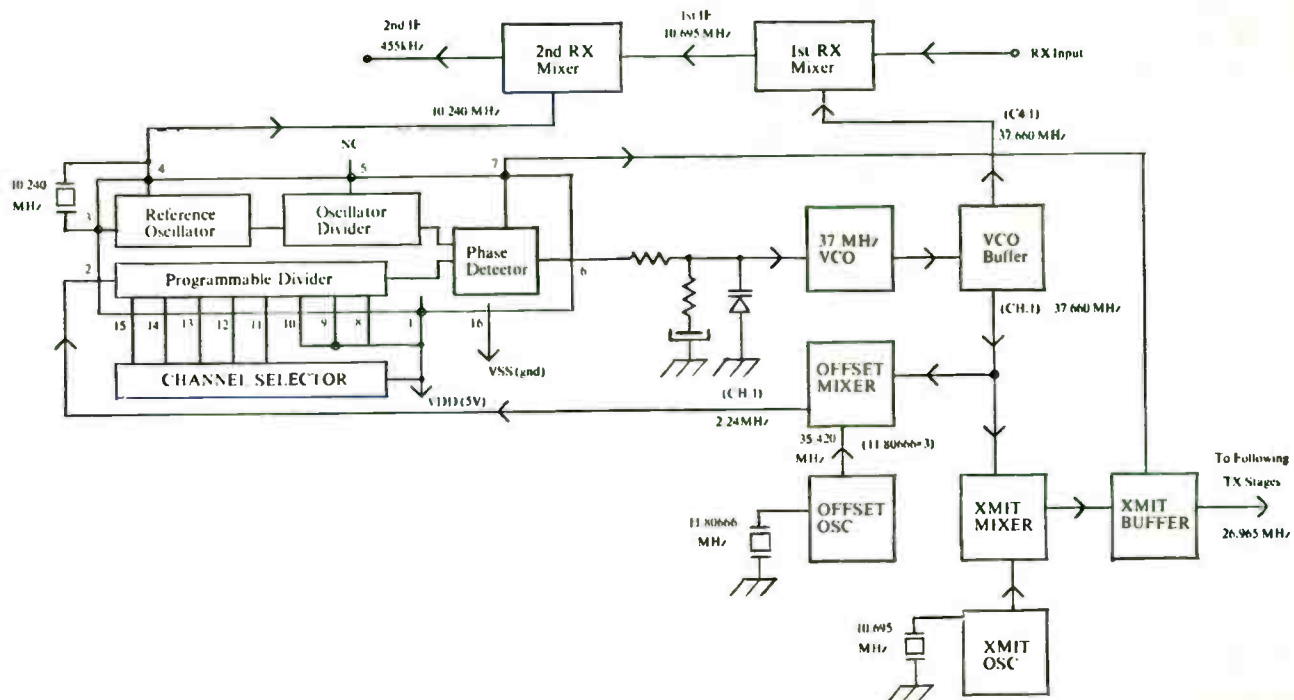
2nd IF
455kHz

2nd RX
Mixer

1st IF
10.695 MHz

1st RX
Mixer

RX Input

10.240 MHz

(CH 1)
37.660 MHz

NC

4

5

7

10.240
MHz

3

Reference
Oscillator

Oscillator
Divider

Phase
Detector

37 MHz
VCO

VCO
Buffer

2

Programmable Divider

6

15

14

13

12

11

10

9

8

1

16

(CH 1) 37.660 MHz

VSS (gnd)

CHANNEL SELECTOR

(CH 1)

OFFSET
MIXER

VDD (5V)

2.24 MHz

35.420
MHz

(11.80666×3)

To Following
TX Stages

11.80666
MHz

OFFSET
OSC

XMIT
MIXER

XMIT
BUFFER

26.965 MHz

10.695
MHz

XMIT
OSC